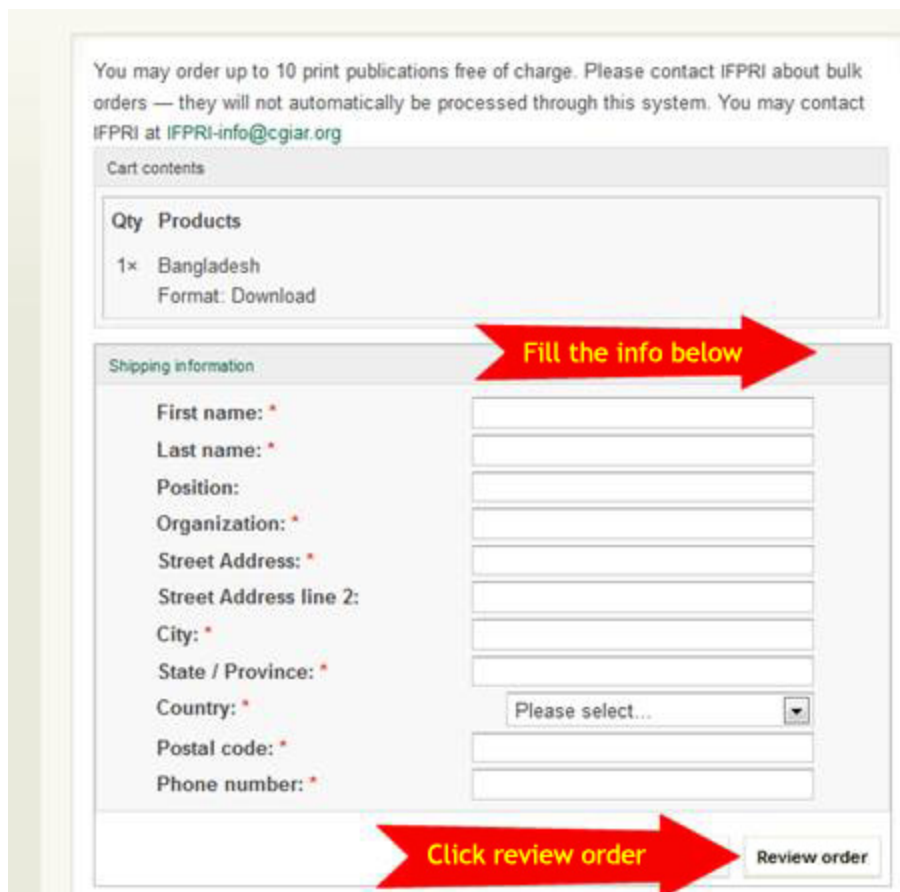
You may order up to 10 print publications free of charge. Please contact IFPRI about bulk orders — they will not automatically be processed through this system. You may contact IFPRI at IFPRI-info@cgiar.org

Cart contents

| Qty | Products |
|---|---|
| 1× | Bangladesh<br>Format: Download |

Shipping information

Fill the info below

First name: *

Last name: *

Position:

Organization: *

Street Address: *

Street Address line 2:

City: *

State / Province: *

Country: * Please select...

Postal code: *

Phone number: *

Click review order

Review order